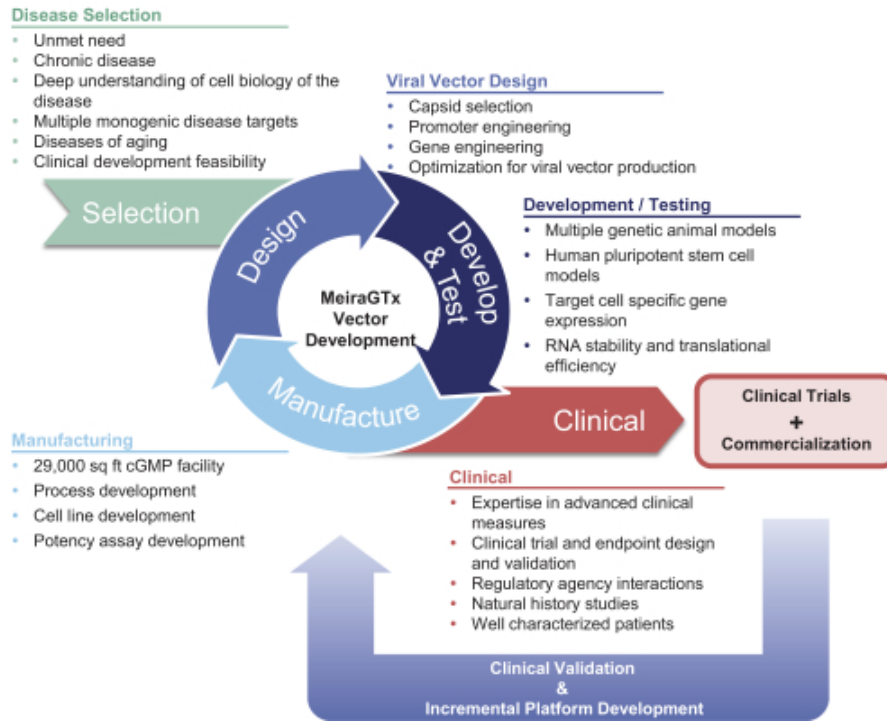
Disease Selection
- Unmet need
- Chronic disease
- Deep understanding of cell biology of the disease
- Multiple monogenic disease targets
- Diseases of aging
- Clinical development feasibility

Viral Vector Design
- Capsid selection
- Promoter engineering
- Gene engineering
- Optimization for viral vector production

Selection

Design

Develop & Test

MeiraGTx Vector Development

Development / Testing
- Multiple genetic animal models
- Human pluripotent stem cell models
- Target cell specific gene expression
- RNA stability and translational efficiency

Manufacture

Clinical

Clinical Trials + Commercialization

Manufacturing
- 29,000 sq ft cGMP facility
- Process development
- Cell line development
- Potency assay development

Clinical
- Expertise in advanced clinical measures
- Clinical trial and endpoint design and validation
- Regulatory agency interactions
- Natural history studies
- Well characterized patients

Clinical Validation & Incremental Platform Development